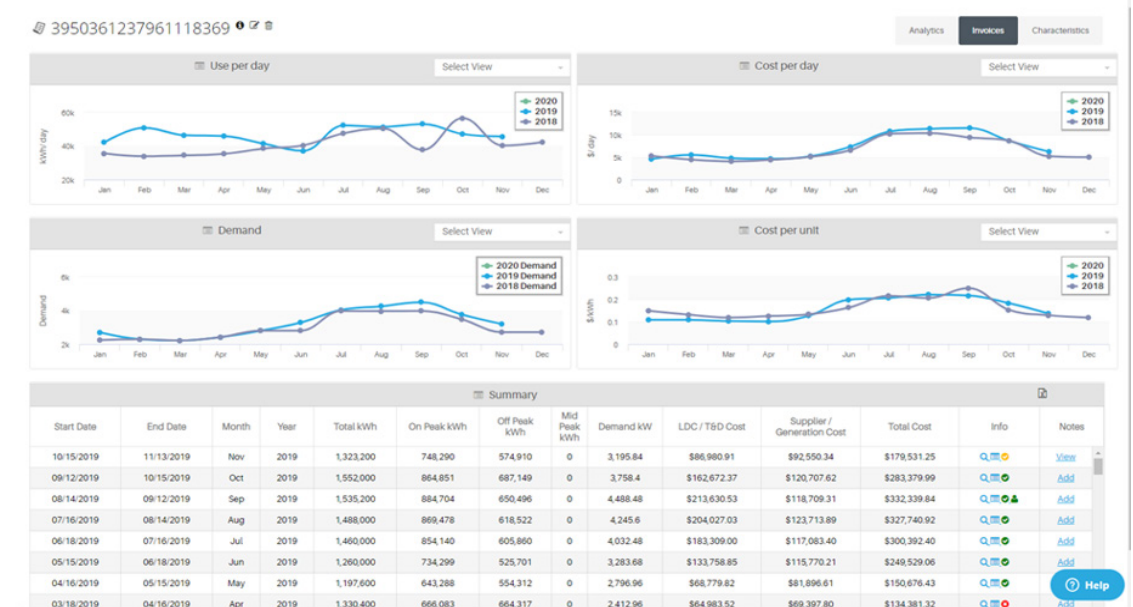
3950361237961118369

Analytics | Invoices | Characteristics

Use per day
Select View
60k
40k
20k
kWh/ day
Jan Feb Mar Apr May Jun Jul Aug Sep Oct Nov Dec
2020
2019
2018

Cost per day
Select View
15k
10k
5k
0
$/ day
Jan Feb Mar Apr May Jun Jul Aug Sep Oct Nov Dec
2020
2019
2018

Demand
Select View
6k
4k
2k
Demand
Jan Feb Mar Apr May Jun Jul Aug Sep Oct Nov Dec
2020 Demand
2019 Demand
2018 Demand

Cost per unit
Select View
0.3
0.2
0.1
0
$/kWh
Jan Feb Mar Apr May Jun Jul Aug Sep Oct Nov Dec
2020
2019
2018

Summary

| Start Date | End Date | Month | Year | Total kWh | On Peak kWh | Off Peak kWh | Mid Peak kWh | Demand kW | LDC / T&D Cost | Supplier / Generation Cost | Total Cost | Info | Notes |
|---|---|---|---|---|---|---|---|---|---|---|---|---|---|
| 10/15/2019 | 11/13/2019 | Nov | 2019 | 1,323,200 | 748,290 | 574,910 | 0 | 3,195.84 | $86,980.91 | $92,550.34 | $179,531.25 | | View |
| 09/12/2019 | 10/15/2019 | Oct | 2019 | 1,552,000 | 864,851 | 687,149 | 0 | 3,758.4 | $162,672.37 | $120,707.62 | $283,379.99 | | Add |
| 08/14/2019 | 09/12/2019 | Sep | 2019 | 1,535,200 | 884,704 | 650,496 | 0 | 4,488.48 | $213,630.53 | $118,709.31 | $332,339.84 | | Add |
| 07/16/2019 | 08/14/2019 | Aug | 2019 | 1,488,000 | 869,478 | 618,522 | 0 | 4,245.6 | $204,027.03 | $123,713.89 | $327,740.92 | | Add |
| 06/18/2019 | 07/16/2019 | Jul | 2019 | 1,460,000 | 854,140 | 605,860 | 0 | 4,032.48 | $183,309.00 | $117,083.40 | $300,392.40 | | Add |
| 05/15/2019 | 06/18/2019 | Jun | 2019 | 1,260,000 | 734,299 | 525,701 | 0 | 3,283.68 | $133,758.85 | $115,770.21 | $249,529.06 | | Add |
| 04/16/2019 | 05/15/2019 | May | 2019 | 1,197,600 | 643,288 | 554,312 | 0 | 2,796.96 | $68,779.82 | $81,896.61 | $150,676.43 | | Add |
| 03/18/2019 | 04/16/2019 | Apr | 2019 | 1,330,400 | 666,083 | 664,317 | 0 | 2,412.96 | $64,983.52 | $69,397.80 | $134,381.32 | | Add |

Help